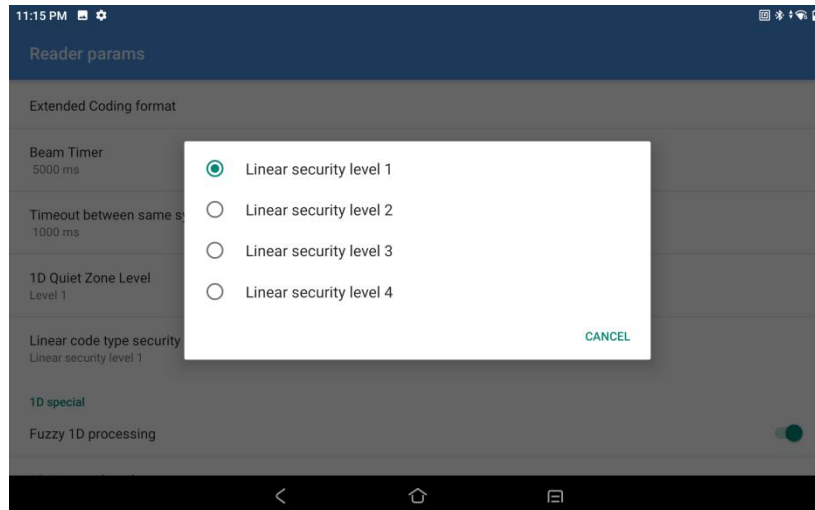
11:15 PM

Reader params

Extended Coding format

Beam Timer
5000 ms

Timeout between same s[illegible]
1000 ms

1D Quiet Zone Level
Level 1

Linear code type security
Linear security level 1

1D special

Fuzzy 1D processing

Linear security level 1

Linear security level 2

Linear security level 3

Linear security level 4

CANCEL